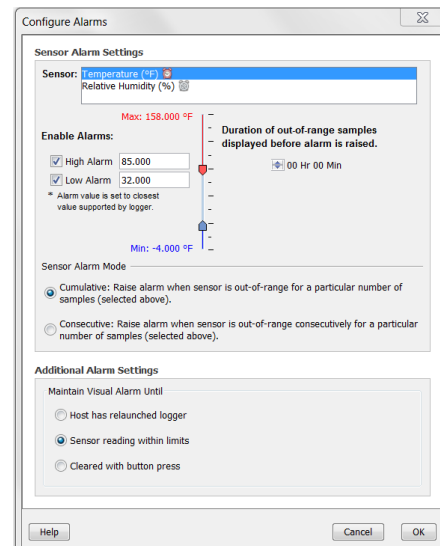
Configure Alarms

Sensor Alarm Settings

Sensor: Temperature (°F)
Relative Humidity (%)

Max: 158.000 °F

Enable Alarms:

High Alarm 85.000

Low Alarm 32.000

* Alarm value is set to closest value supported by logger.

Min: -4.000 °F

Duration of out-of-range samples displayed before alarm is raised.

00 Hr 00 Min

Sensor Alarm Mode

Cumulative: Raise alarm when sensor is out-of-range for a particular number of samples (selected above).

Consecutive: Raise alarm when sensor is out-of-range consecutively for a particular number of samples (selected above).

Additional Alarm Settings

Maintain Visual Alarm Until

Host has relaunched logger

Sensor reading within limits

Cleared with button press

Help

Cancel

OK